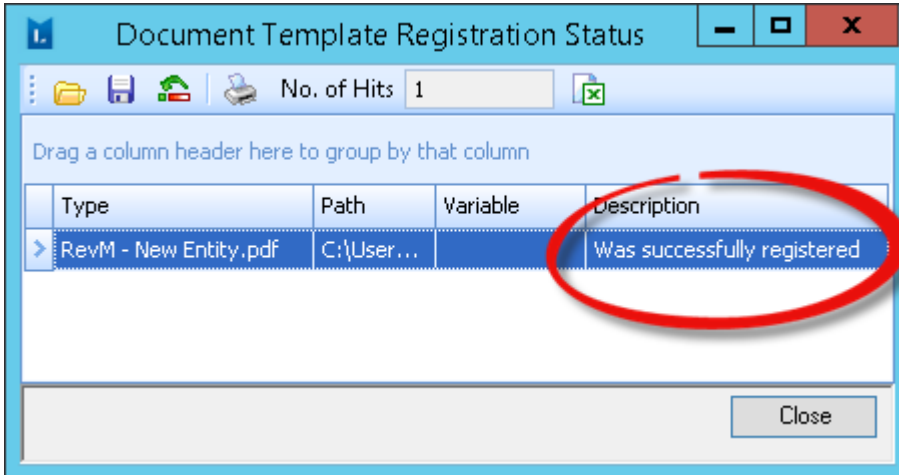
Document Template Registration Status

No. of Hits 1

Drag a column header here to group by that column

| Type | Path | Variable | Description |
|---|---|---|---|
| RevM - New Entity.pdf | C:\User... | | Was successfully registered |

Close